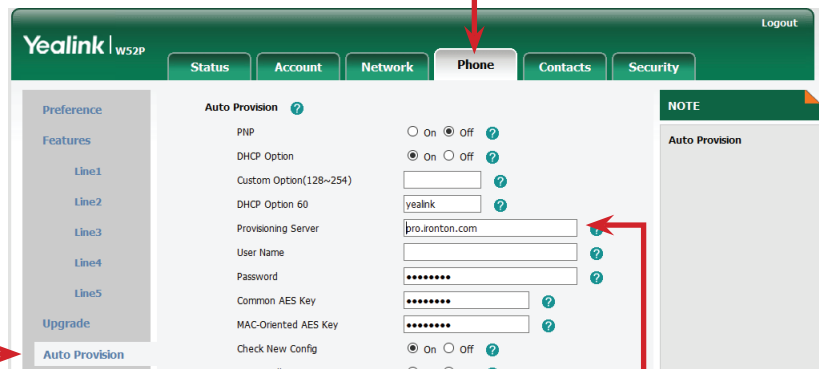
Yealink | W52P

Logout

Status
Account
Network
Phone
Contacts
Security

Preference
Features
Line1
Line2
Line3
Line4
Line5
Upgrade
Auto Provision

Auto Provision ?

PNP ○ On ● Off ?
DHCP Option ● On ○ Off ?
Custom Option(128~254) ?
DHCP Option 60 yealink ?
Provisioning Server pro.ironton.com ?
User Name ?
Password •••••••• ?
Common AES Key •••••••• ?
MAC-Oriented AES Key •••••••• ?
Check New Config ● On ○ Off ?

NOTE

Auto Provision